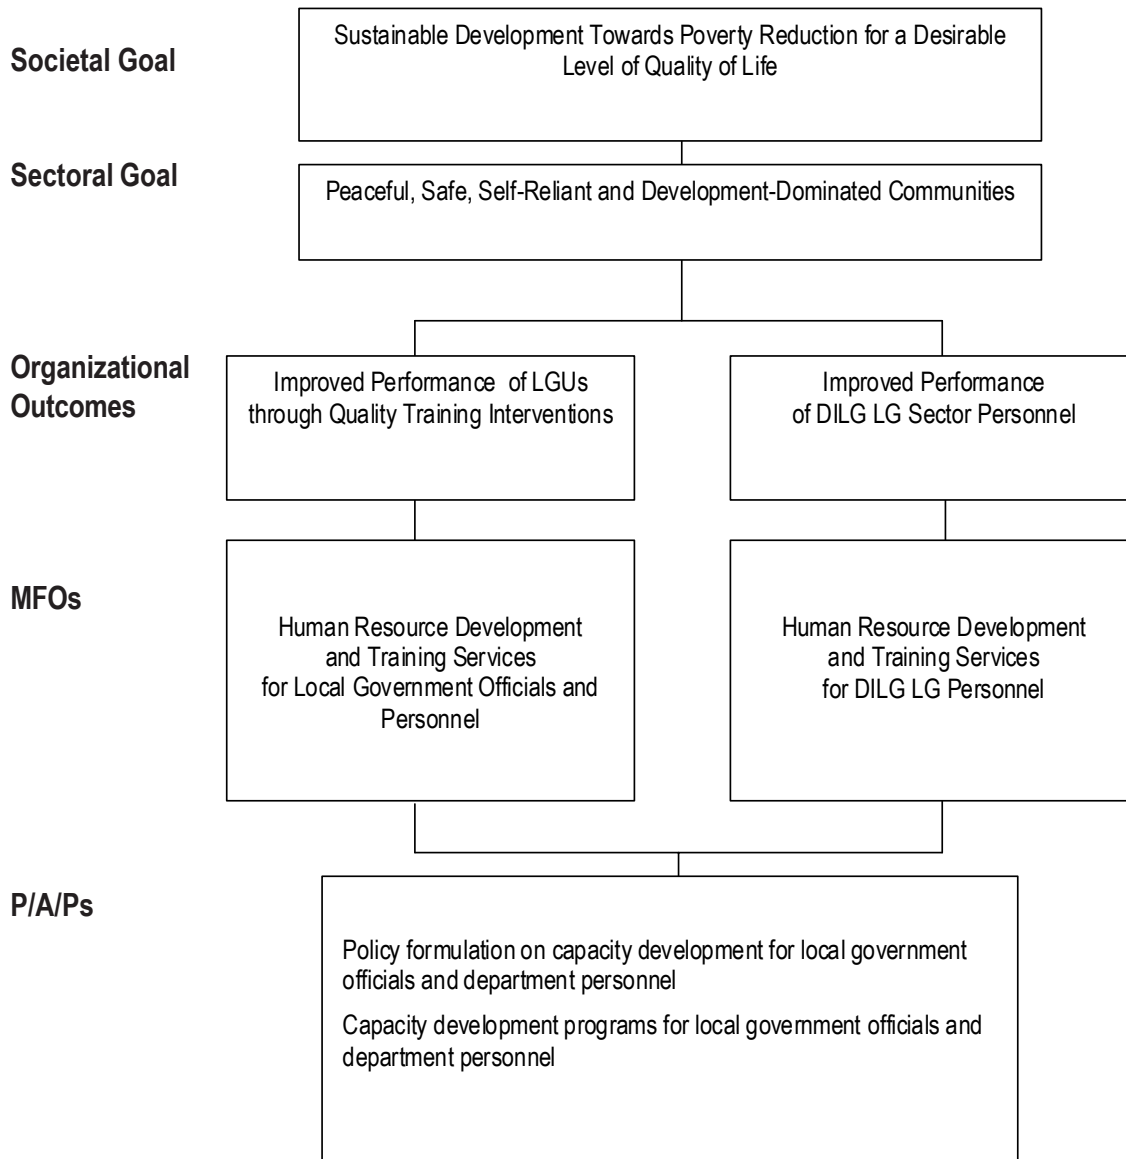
Societal Goal

Sustainable Development Towards Poverty Reduction for a Desirable Level of Quality of Life

Sectoral Goal

Peaceful, Safe, Self-Reliant and Development-Dominated Communities

Organizational Outcomes

Improved Performance of LGUs through Quality Training Interventions

Improved Performance of DILG LG Sector Personnel

MFOs

Human Resource Development and Training Services for Local Government Officials and Personnel

Human Resource Development and Training Services for DILG LG Personnel

P/A/Ps

Policy formulation on capacity development for local government officials and department personnel

Capacity development programs for local government officials and department personnel